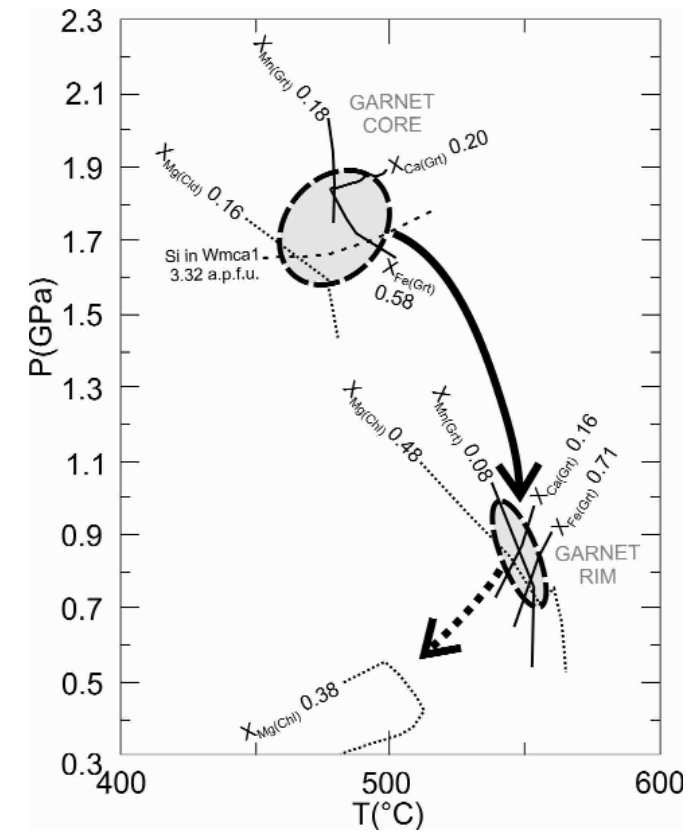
2.3
2.1
1.9
1.7
1.5
1.3
1.1
0.9
0.7
0.5
0.3
P(GPa)
400
500
600
T(°C)

$X_{Mn(Grt)}$ 0.18
GARNET CORE
$X_{Ca(Grt)}$ 0.20
$X_{Mg(Cld)}$ 0.16
Si in Wmca1 3.32 a.p.f.u.
$X_{Fe(Grt)}$ 0.58
$X_{Mg(Chl)}$ 0.48
$X_{Mn(Grt)}$ 0.08
$X_{Ca(Grt)}$ 0.16
$X_{Fe(Grt)}$ 0.71
GARNET RIM
$X_{Mg(Chl)}$ 0.38